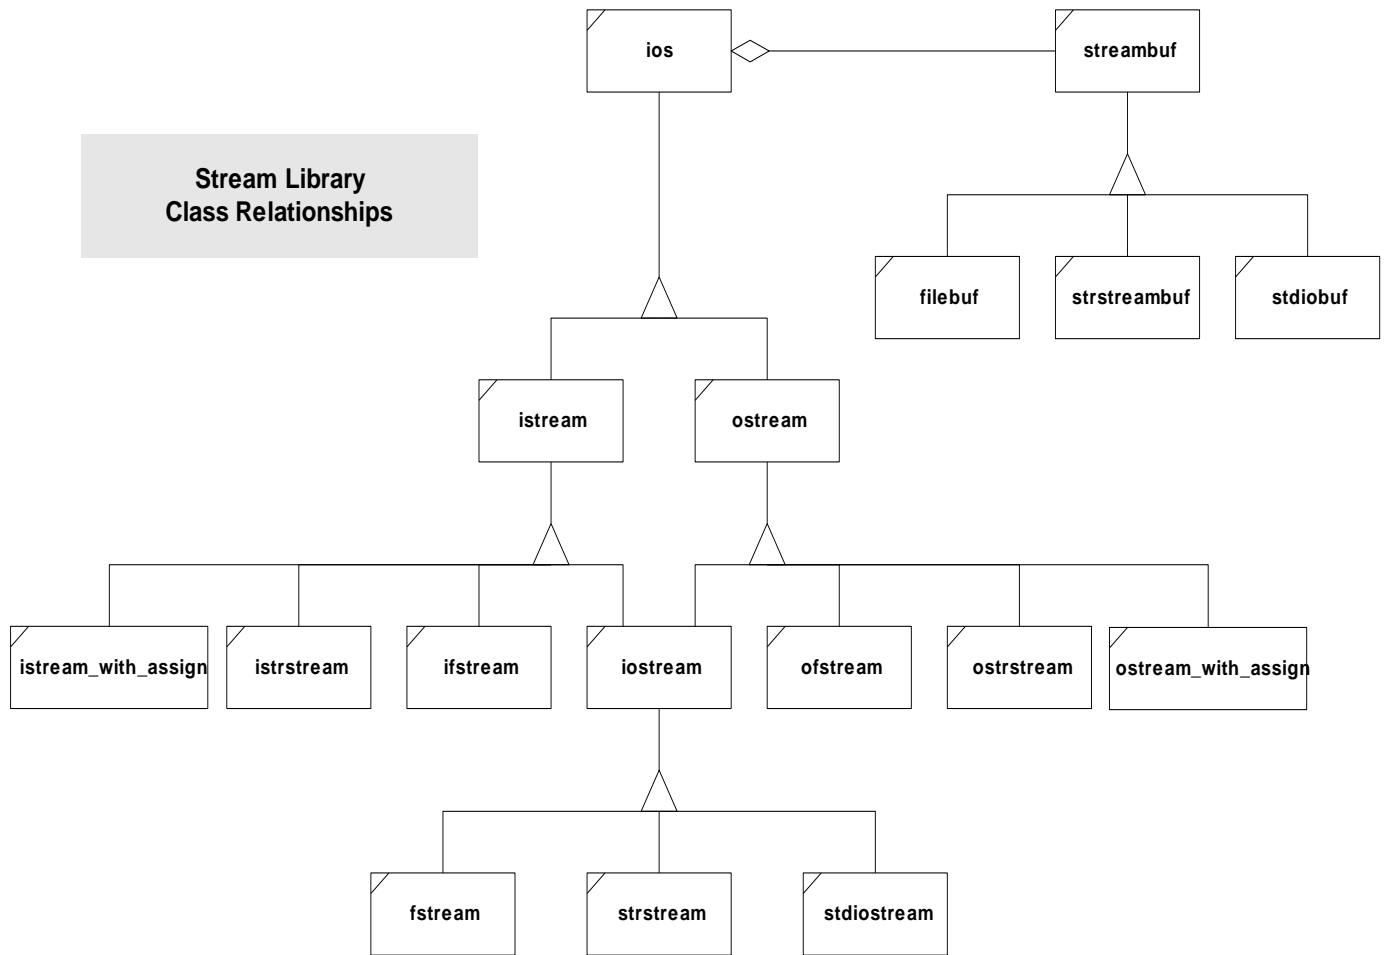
ios

streambuf

Stream Library
Class Relationships

filebuf

strstreambuf

stdiobuf

istream

ostream

istream_with_assign

istrstream

ifstream

iostream

ofstream

ostrstream

ostream_with_assign

fstream

strstream

stdiostream